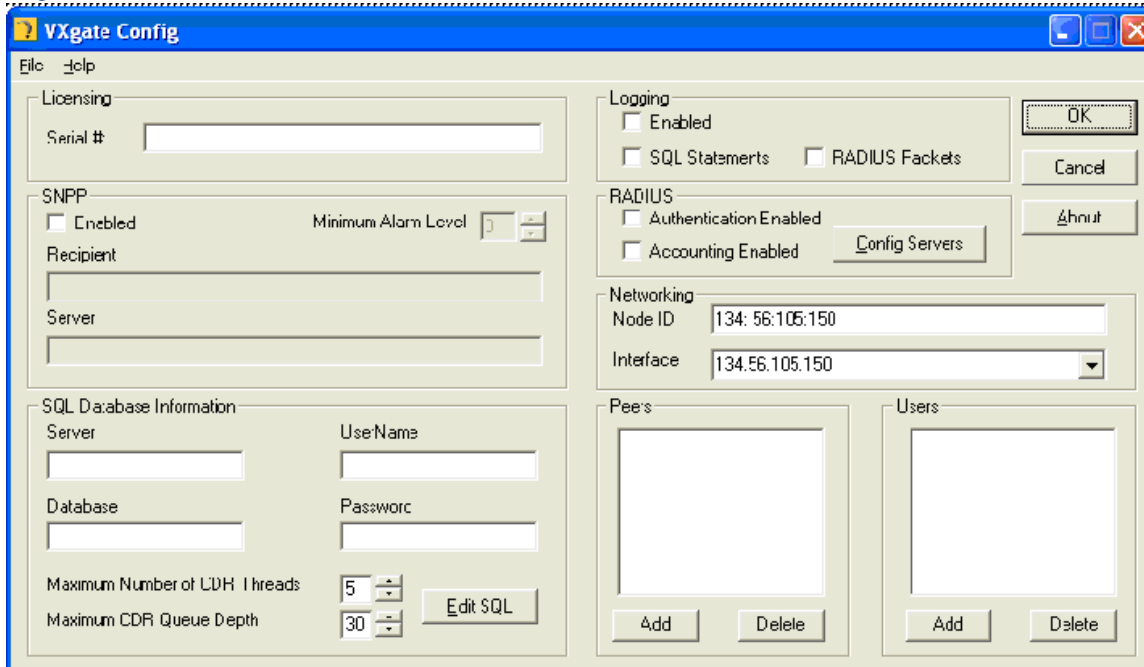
VXgate Config

File Help

Licensing

Serial #

SNPP

Enabled

Minimum Alarm Level 0

Recipient

Server

SQL Database Information

Server

UserName

Database

Password

Maximum Number of CDR Threads 5

Maximum CDR Queue Depth 30

Edit SQL

Logging

Enabled

SQL Statements

RADIUS Packets

RADIUS

Authentication Enabled

Accounting Enabled

Config Servers

Networking

Node ID 134: 56:105:150

Interface 134.56.105.150

Peers

Add

Delete

Users

Add

Delete

OK

Cancel

About